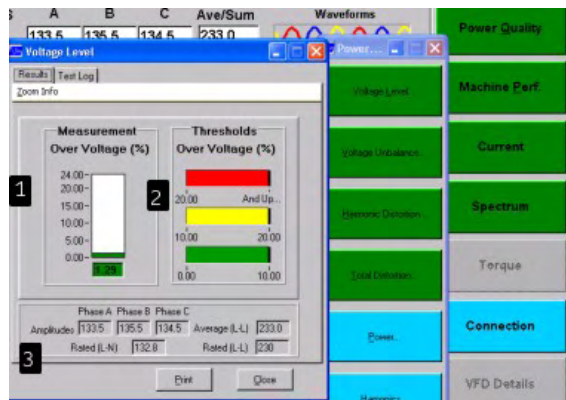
A B C Ave/Sum
133.5 135.5 134.5 233.0
Waveforms

Voltage Level
Results Test Log
Zoom Info

Measurement
Over Voltage (%)
24.00
20.00
15.00
10.00
5.00
0.00
1.29

Thresholds
Over Voltage (%)
20.00 And Up...
10.00 20.00
0.00 10.00

1
2
3

Phase A Phase B Phase C
Amplitudes 133.5 135.5 134.5 Average (L-L) 233.0
Rated (L-N) 132.8 Rated (L-L) 230

Print Close

Power...
Voltage Level
Voltage Unbalance...
Harmonic Distortion...
Total Distortion...
Power...
Harmonics

Power Quality
Machine Perf.
Current
Spectrum
Torque
Connection
VFD Details